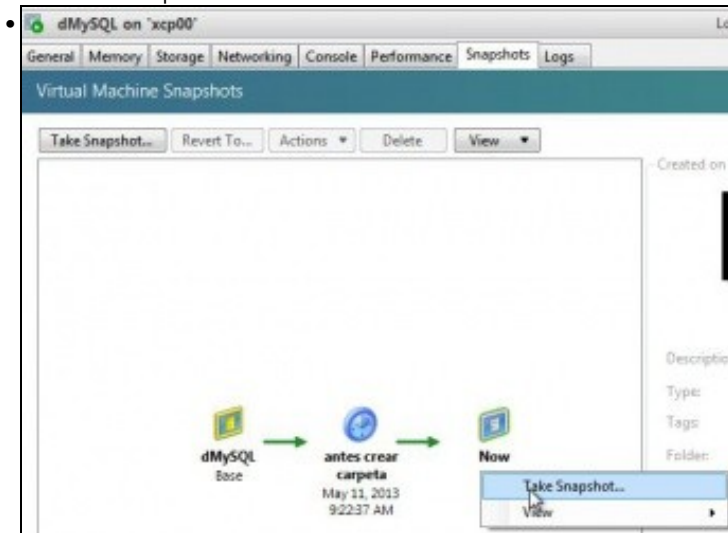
dMySQL on 'xcp00'

Lo

General | Memory | Storage | Networking | Console | Performance | Snapshots | Logs

Virtual Machine Snapshots

Take Snapshot... | Revert To... | Actions ▾ | Delete | View ▾

Created on

Descriptio

Type:

Tags:

Folder:

dMySQL
Base

antes crear carpeta
May 11, 2013
9:22:37 AM

Now

Take Snapshot...

View